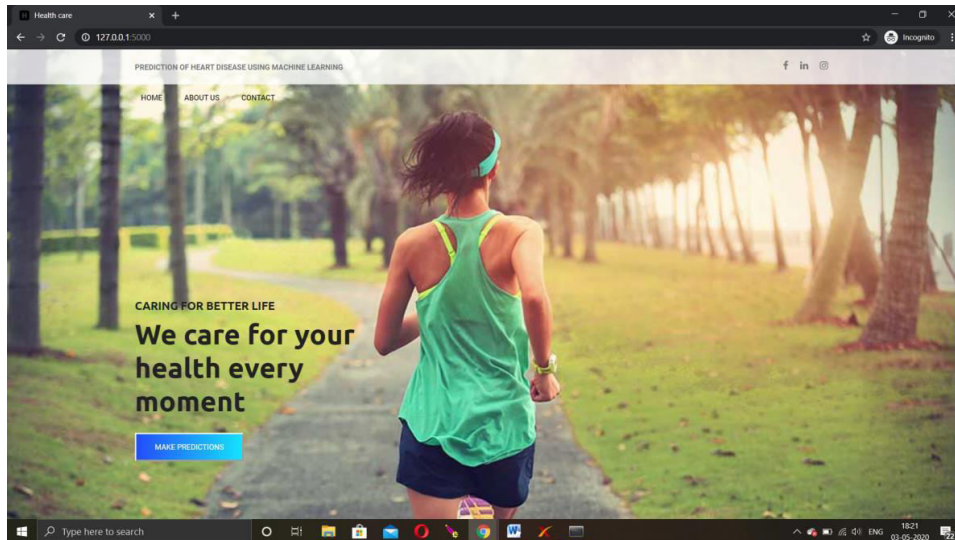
Health care

127.0.0.1:5000

Incognito

PREDICTION OF HEART DISEASE USING MACHINE LEARNING

f in

HOME ABOUT US CONTACT

CARING FOR BETTER LIFE

We care for your health every moment

MAKE PREDICTIONS

Type here to search

ENG 18:21 03-05-2020